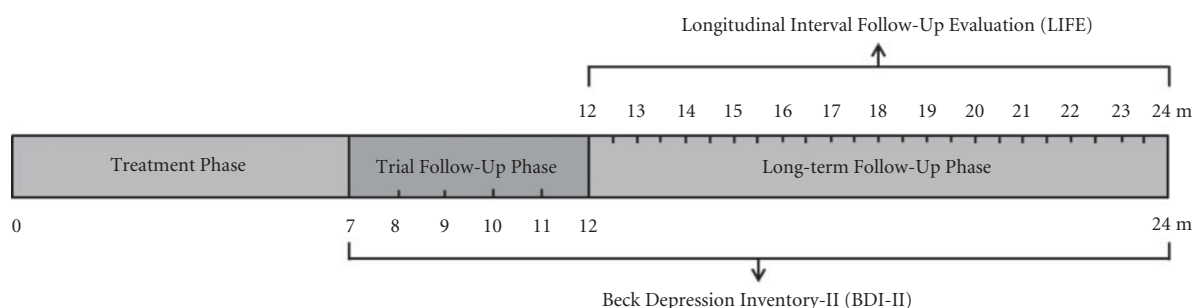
Longitudinal Interval Follow-Up Evaluation (LIFE)

12 13 14 15 16 17 18 19 20 21 22 23 24 m

Treatment Phase

Trial Follow-Up Phase

Long-term Follow-Up Phase

0 7 8 9 10 11 12 24 m

Beck Depression Inventory-II (BDI-II)